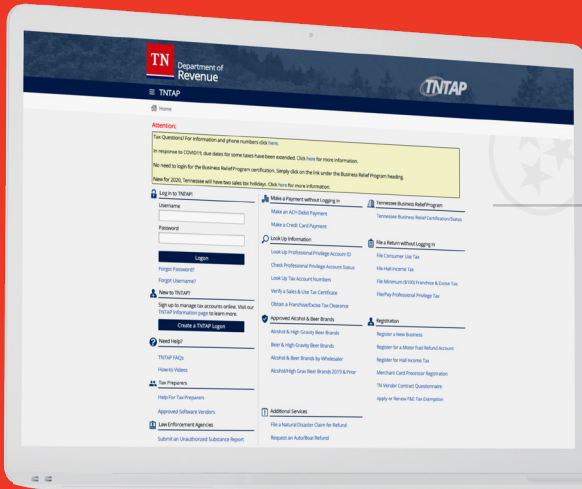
TN Department of Revenue

≡ TNTAP

TNTAP

Home

Attention:

Tax Questions? For information and phone numbers click here.

In response to COVID19, due dates for some taxes have been extended. Click here for more information.

No need to login for the Business Relief Program certification. Simply click on the link under the Business Relief Program heading.

New for 2020, Tennessee will have two sales tax holidays. Click here for more information.

Log in to TNTAP!

Username

Password

Logon

Forgot Password?

Forgot Username?

New to TNTAP?

Sign up to manage tax accounts online. Visit our TNTAP Information page to learn more.

Create a TNTAP Logon

Need Help?

TNTAP FAQs

How-to Videos

Tax Preparers

Help For Tax Preparers

Approved Software Vendors

Law Enforcement Agencies

Submit an Unauthorized Substance Report

Make a Payment without Logging In

Make an ACH Debit Payment

Make a Credit Card Payment

Look Up Information

Look Up Professional Privilege Account ID

Check Professional Privilege Account Status

Look Up Tax Account Numbers

Verify a Sales & Use Tax Certificate

Obtain a Franchise/Excise Tax Clearance

Approved Alcohol & Beer Brands

Alcohol & High Gravity Beer Brands

Beer & High Gravity Beer Brands

Alcohol & Beer Brands by Wholesaler

Alcohol/High Grav Beer Brands 2019 & Prior

Additional Services

File a Natural Disaster Claim for Refund

Request an Auto/Boat Refund

Tennessee Business Relief Program

Tennessee Business Relief Certification/Status

File a Return without Logging In

File Consumer Use Tax

File Hall Income Tax

File Minimum ($100) Franchise & Excise Tax

File/Pay Professional Privilege Tax

Registration

Register a New Business

Register for a Motor Fuel Refund Account

Register for Hall Income Tax

Merchant Card Processor Registration

TN Vendor Contract Questionnaire

Apply or Renew F&E Tax Exemption